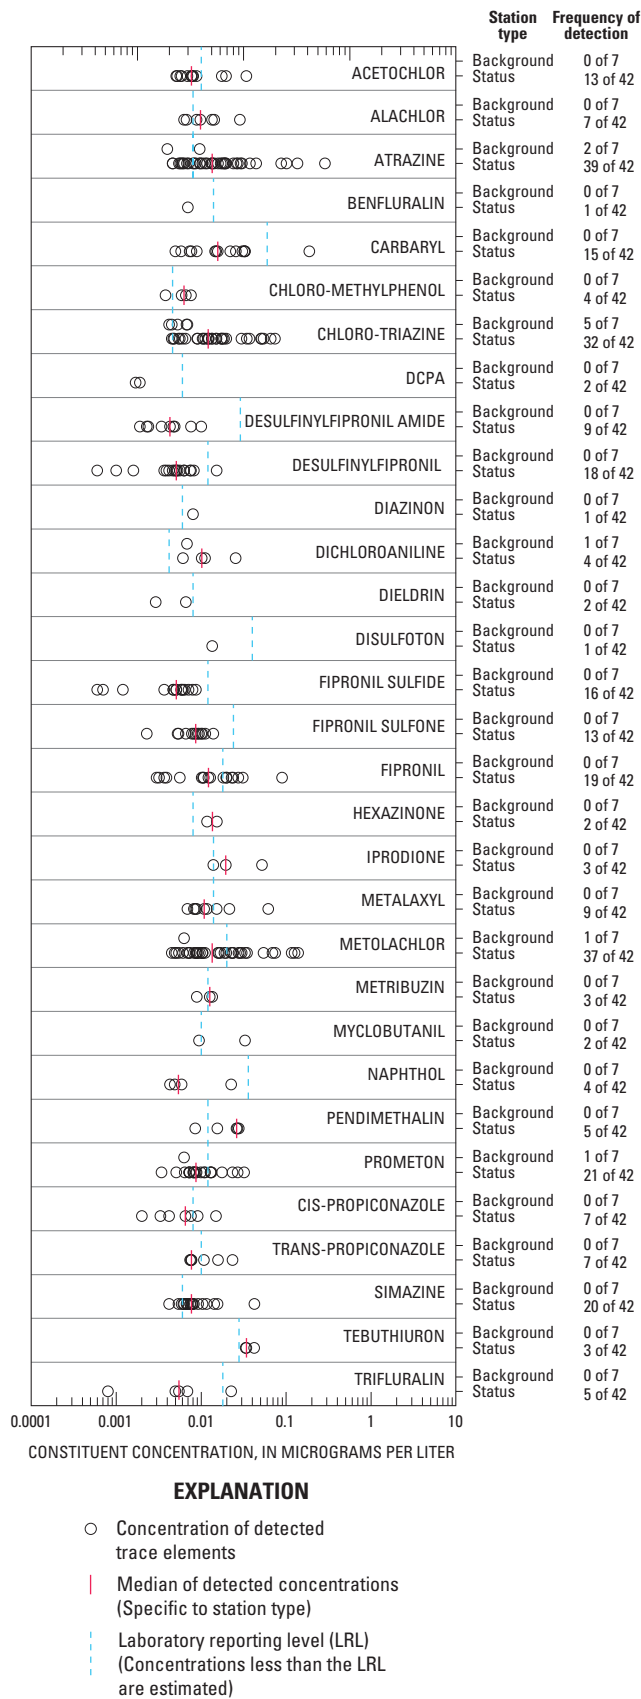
Station type | Frequency of detection

ACETOCHLOR Background 0 of 7 Status 13 of 42
ALACHLOR Background 0 of 7 Status 7 of 42
ATRAZINE Background 2 of 7 Status 39 of 42
BENFLURALIN Background 0 of 7 Status 1 of 42
CARBARYL Background 0 of 7 Status 15 of 42
CHLORO-METHYLPHENOL Background 0 of 7 Status 4 of 42
CHLORO-TRIAZINE Background 5 of 7 Status 32 of 42
DCPA Background 0 of 7 Status 2 of 42
DESULFINYLFIPRONIL AMIDE Background 0 of 7 Status 9 of 42
DESULFINYLFIPRONIL Background 0 of 7 Status 18 of 42
DIAZINON Background 0 of 7 Status 1 of 42
DICHLOROANILINE Background 1 of 7 Status 4 of 42
DIELDRIN Background 0 of 7 Status 2 of 42
DISULFOTON Background 0 of 7 Status 1 of 42
FIPRONIL SULFIDE Background 0 of 7 Status 16 of 42
FIPRONIL SULFONE Background 0 of 7 Status 13 of 42
FIPRONIL Background 0 of 7 Status 19 of 42
HEXAZINONE Background 0 of 7 Status 2 of 42
IPRODIONE Background 0 of 7 Status 3 of 42
METALAXYL Background 0 of 7 Status 9 of 42
METOLACHLOR Background 1 of 7 Status 37 of 42
METRIBUZIN Background 0 of 7 Status 3 of 42
MYCLOBUTANIL Background 0 of 7 Status 2 of 42
NAPHTHOL Background 0 of 7 Status 4 of 42
PENDIMETHALIN Background 0 of 7 Status 5 of 42
PROMETON Background 1 of 7 Status 21 of 42
CIS-PROPICONAZOLE Background 0 of 7 Status 7 of 42
TRANS-PROPICONAZOLE Background 0 of 7 Status 7 of 42
SIMAZINE Background 0 of 7 Status 20 of 42
TEBUTHIURON Background 0 of 7 Status 3 of 42
TRIFLURALIN Background 0 of 7 Status 5 of 42

0.0001 0.001 0.01 0.1 1 10

CONSTITUENT CONCENTRATION, IN MICROGRAMS PER LITER

EXPLANATION

Concentration of detected trace elements

Median of detected concentrations (Specific to station type)

Laboratory reporting level (LRL) (Concentrations less than the LRL are estimated)